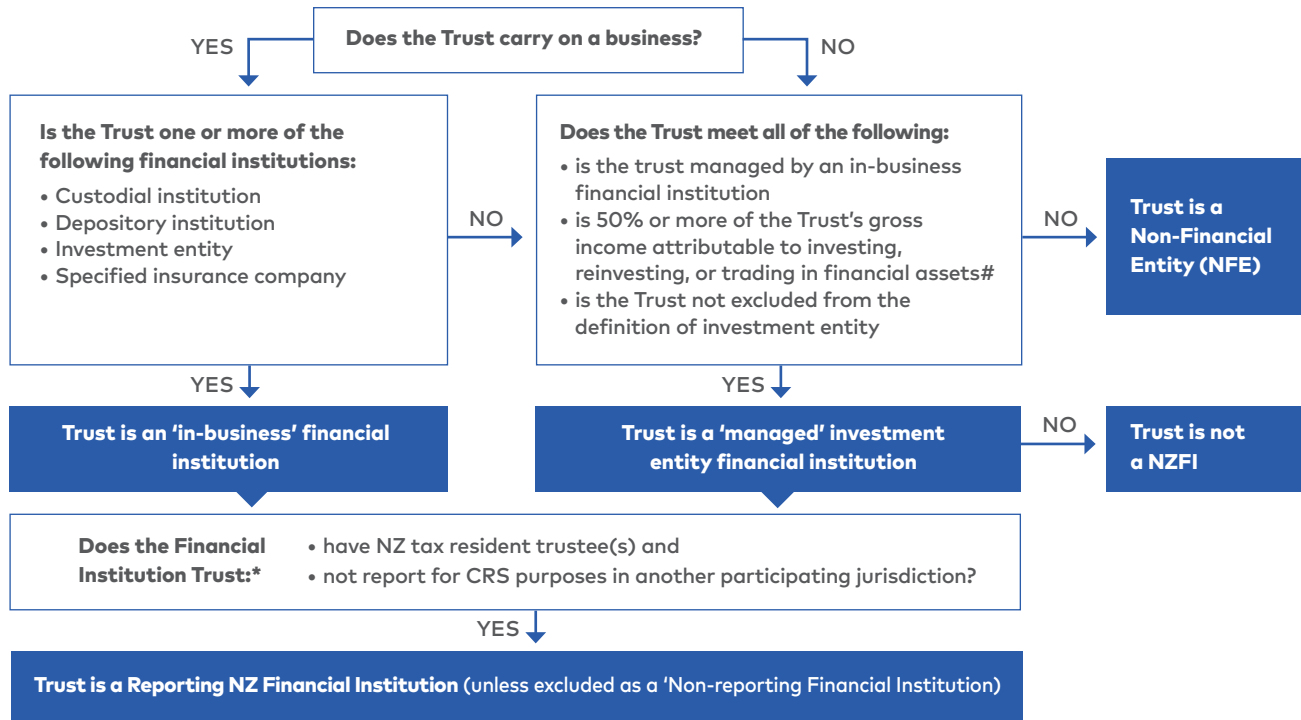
Does the Trust carry on a business?

YES

NO

Is the Trust one or more of the following financial institutions:
• Custodial institution
• Depository institution
• Investment entity
• Specified insurance company

NO

Does the Trust meet all of the following:
• is the trust managed by an in-business financial institution
• is 50% or more of the Trust's gross income attributable to investing, reinvesting, or trading in financial assets#
• is the Trust not excluded from the definition of investment entity

NO

Trust is a Non-Financial Entity (NFE)

YES

Trust is an 'in-business' financial institution

YES

Trust is a 'managed' investment entity financial institution

NO

Trust is not a NZFI

Does the Financial Institution Trust:*
• have NZ tax resident trustee(s) and
• not report for CRS purposes in another participating jurisdiction?

YES

Trust is a Reporting NZ Financial Institution (unless excluded as a 'Non-reporting Financial Institution)